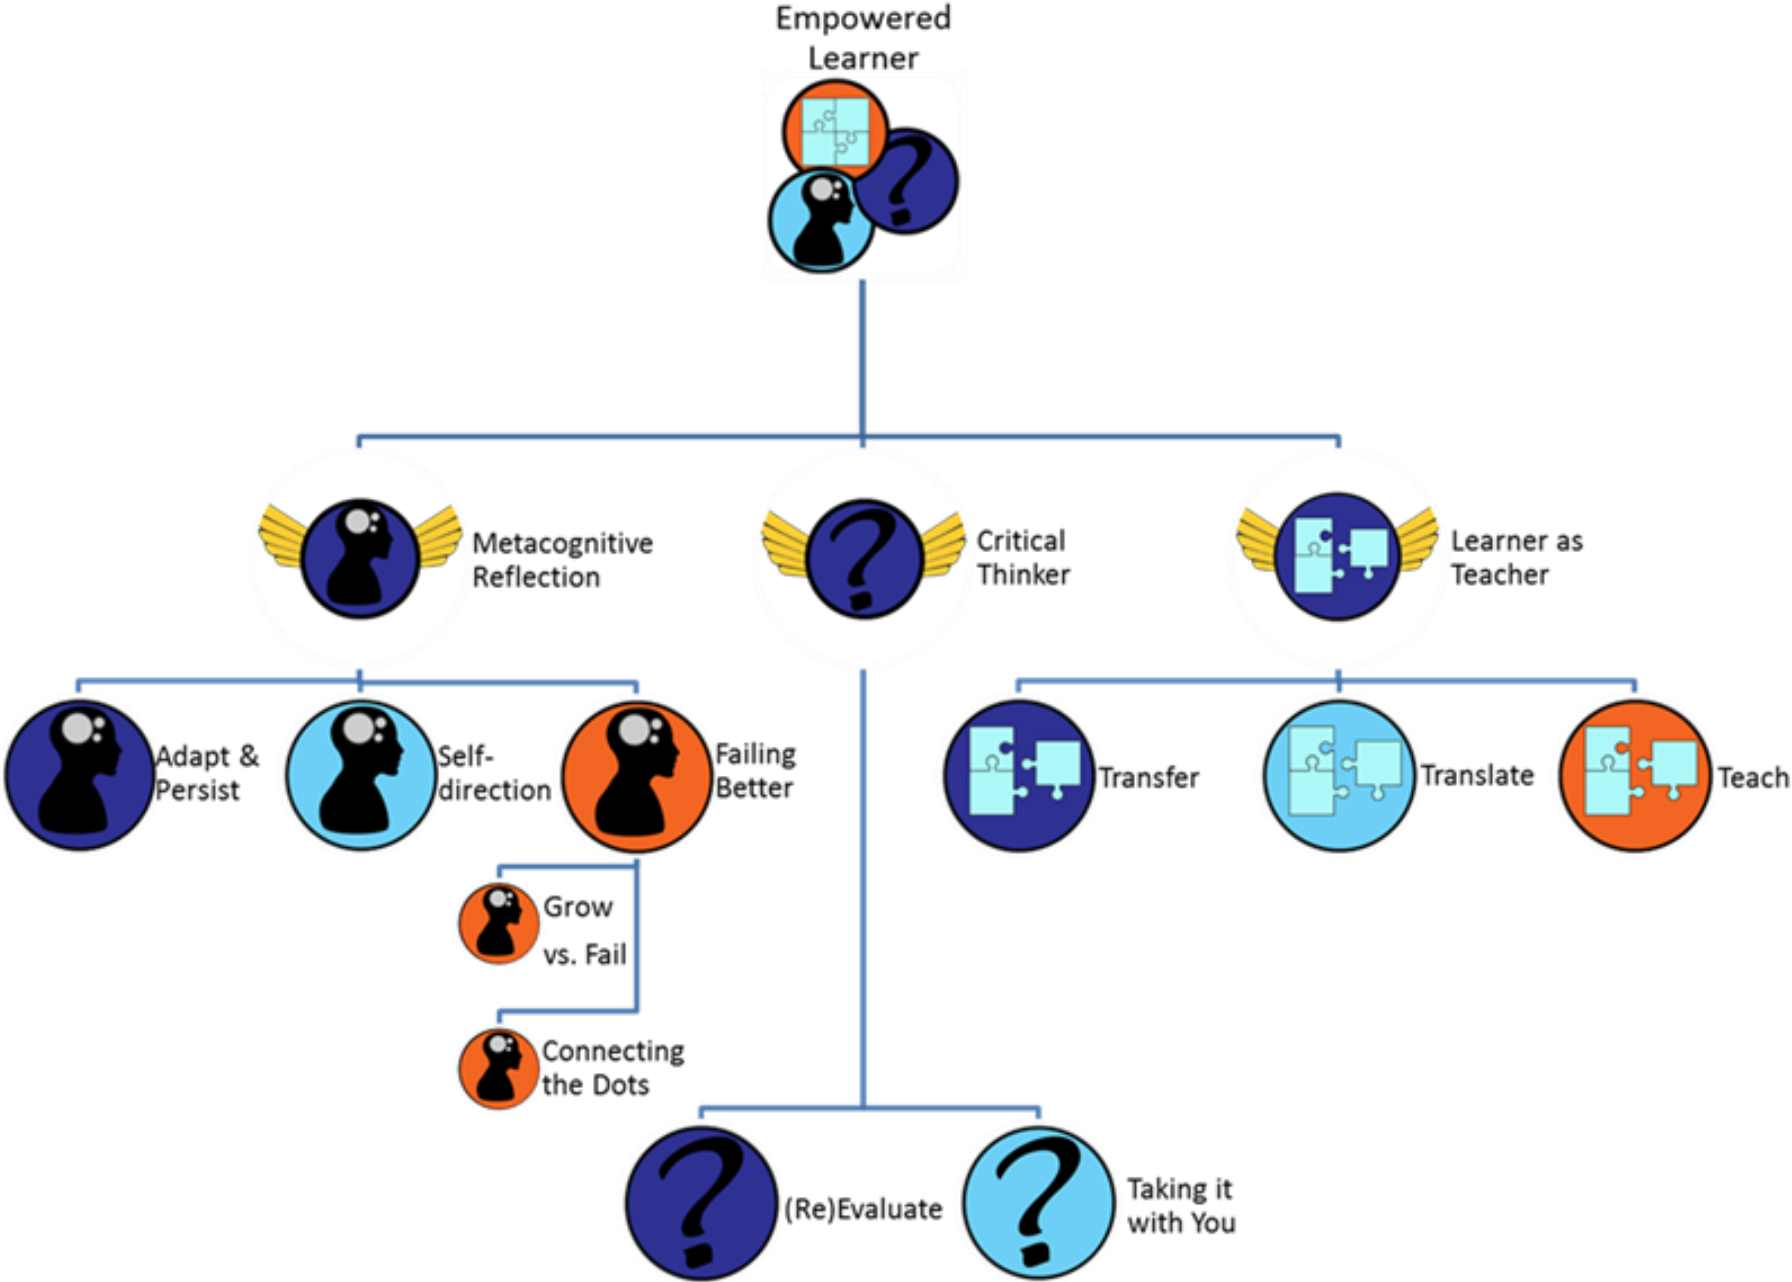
Empowered Learner

Metacognitive Reflection

Critical Thinker

Learner as Teacher

Adapt & Persist

Self-direction

Failing Better

Grow vs. Fail

Connecting the Dots

Transfer

Translate

Teach

(Re)Evaluate

Taking it with You